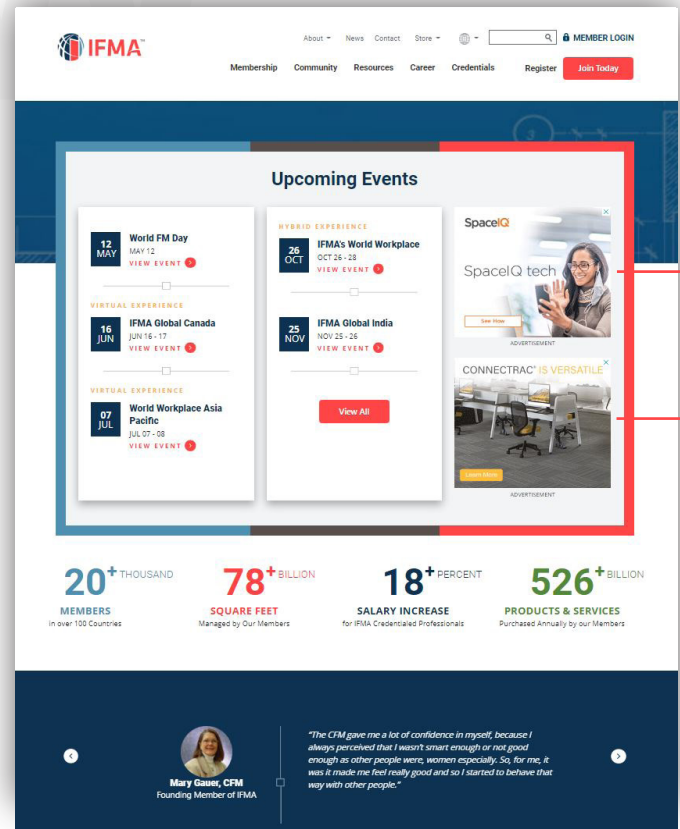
IFMA™

About ▾ News Contact Store ▾ MEMBER LOGIN

Membership Community Resources Career Credentials Register Join Today

Upcoming Events

12 MAY World FM Day MAY 12 VIEW EVENT

VIRTUAL EXPERIENCE

16 JUN IFMA Global Canada JUN 16 - 17 VIEW EVENT

VIRTUAL EXPERIENCE

07 JUL World Workplace Asia Pacific JUL 07 - 08 VIEW EVENT

HYBRID EXPERIENCE

26 OCT IFMA's World Workplace OCT 26 - 28 VIEW EVENT

25 NOV IFMA Global India NOV 25 - 26 VIEW EVENT

View All

SpaceIQ

SpaceIQ tech

See How

ADVERTISEMENT

CONNECTRAC® IS VERSATILE

Learn More

ADVERTISEMENT

$20^+$ THOUSAND
MEMBERS
in over 100 Countries

$78^+$ BILLION
SQUARE FEET
Managed by Our Members

$18^+$ PERCENT
SALARY INCREASE
for IFMA Credentialed Professionals

$526^+$ BILLION
PRODUCTS & SERVICES
Purchased Annually by our Members

Mary Gauer, CFM
Founding Member of IFMA

"The CFM gave me a lot of confidence in myself, because I always perceived that I wasn't smart enough or not good enough as other people were, women especially. So, for me, it was it made me feel really good and so I started to behave that way with other people."